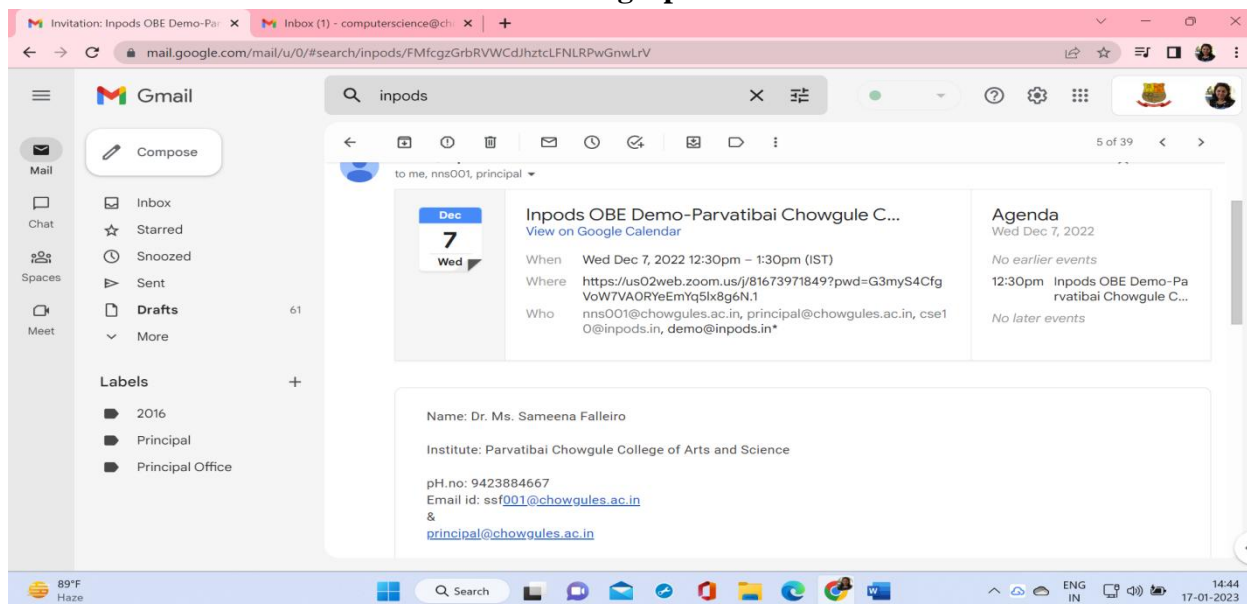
Invitation: Inpods OBE Demo-Par
Inbox (1) - computerscience@ch
mail.google.com/mail/u/0/#search/inpods/FMfcgzGrbRVWCdJhztcLFNLRPwGnwLrV

Gmail
inpods

Mail
Chat
Spaces
Meet

Compose
Inbox
Starred
Snoozed
Sent
Drafts 61
More

Labels +
2016
Principal
Principal Office

5 of 39

to me, nns001, principal

Dec
7
Wed

Inpods OBE Demo-Parvatibai Chowgule C...
View on Google Calendar
When Wed Dec 7, 2022 12:30pm – 1:30pm (IST)
Where https://us02web.zoom.us/j/81673971849?pwd=G3myS4CfgVoW7VA0RYeEmYq5lx8g6N.1
Who nns001@chowgules.ac.in, principal@chowgules.ac.in, cse10@inpods.in, demo@inpods.in*

Agenda
Wed Dec 7, 2022
No earlier events
12:30pm Inpods OBE Demo-Parvatibai Chowgule C...
No later events

Name: Dr. Ms. Sameena Falleiro

Institute: Parvatibai Chowgule College of Arts and Science

pH.no: 9423884667
Email id: ssf001@chowgules.ac.in
&
principal@chowgules.ac.in

89°F
Haze
Search
ENG IN
14:44
17-01-2023